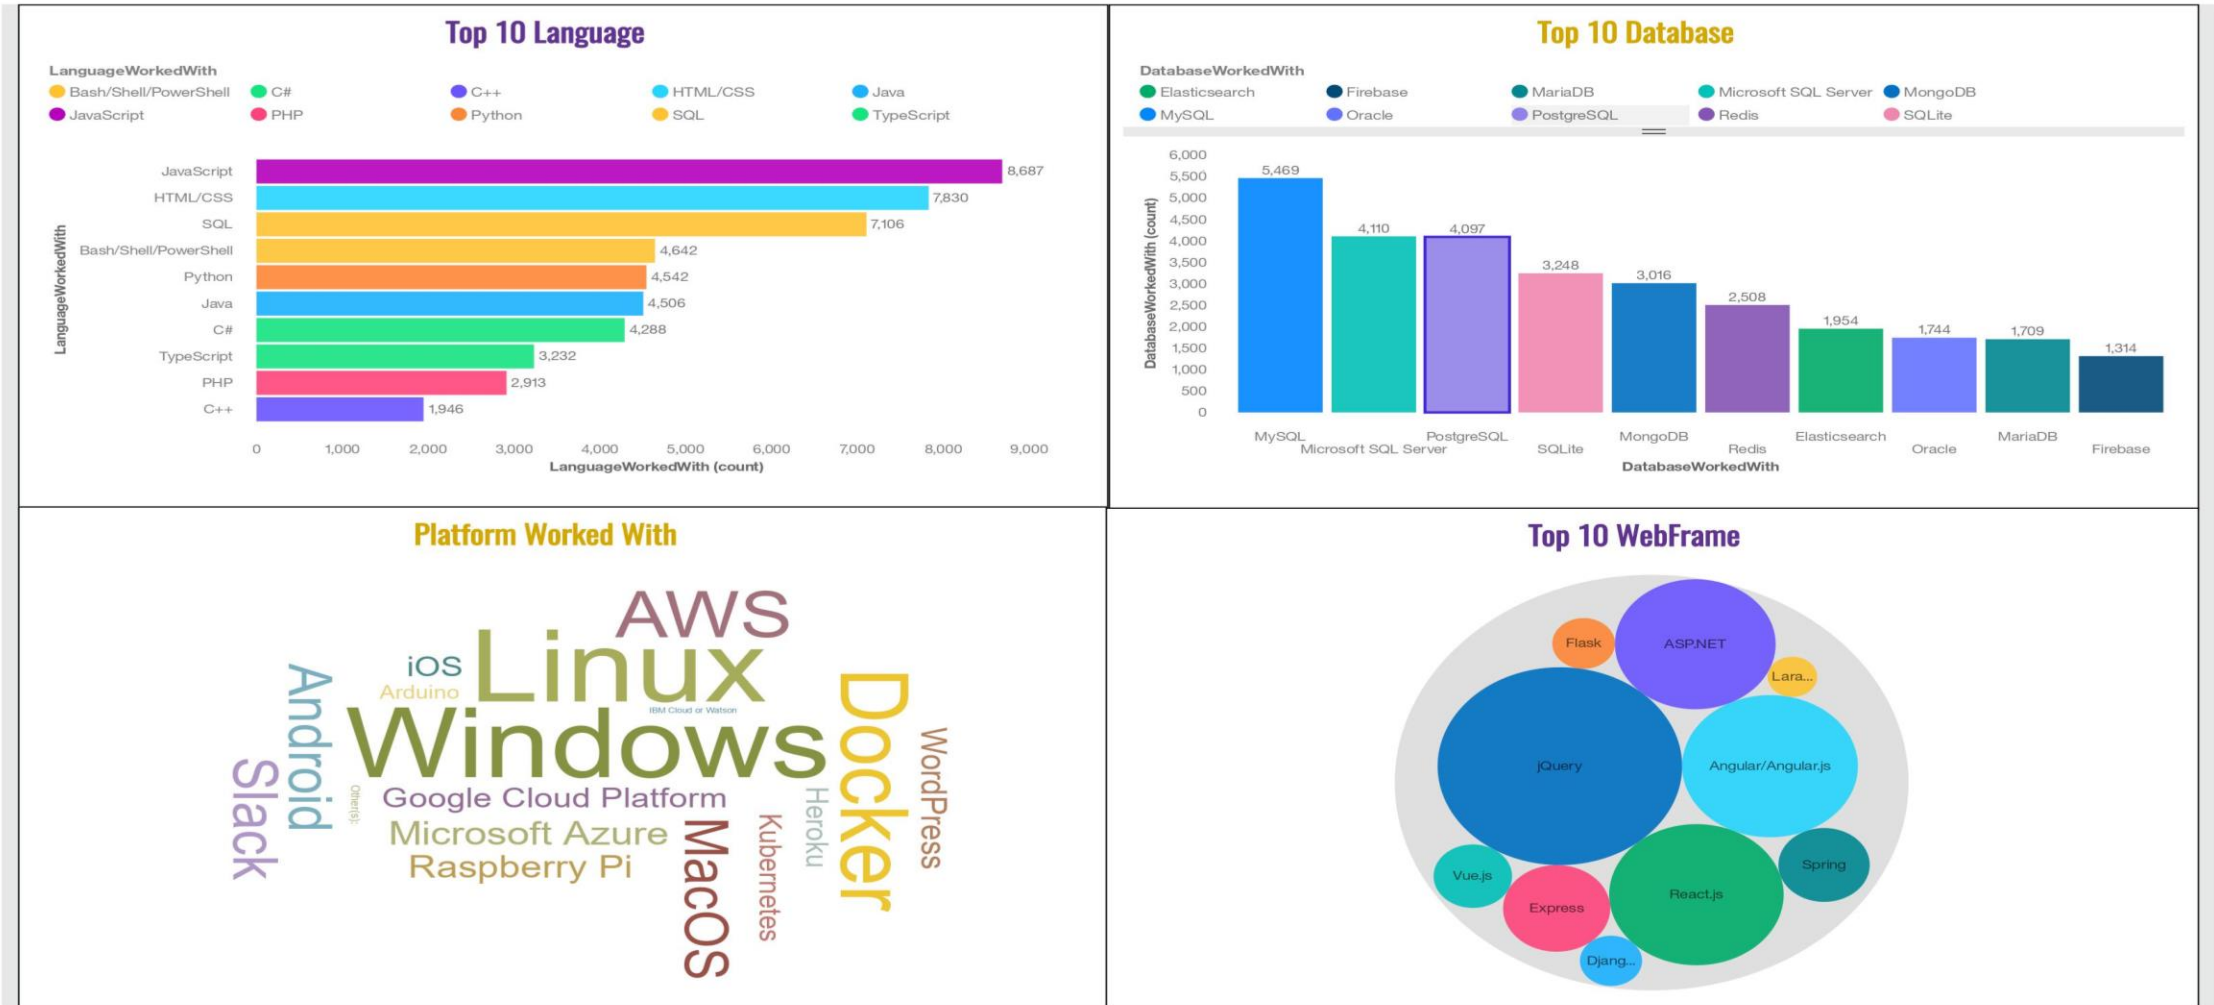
Top 10 Language

LanguageWorkedWith
Bash/Shell/PowerShell
C#
C++
HTML/CSS
Java
JavaScript
PHP
Python
SQL
TypeScript

LanguageWorkedWith

| LanguageWorkedWith | count |
|---|---|
| JavaScript | 8,687 |
| HTML/CSS | 7,830 |
| SQL | 7,106 |
| Bash/Shell/PowerShell | 4,642 |
| Python | 4,542 |
| Java | 4,506 |
| C# | 4,288 |
| TypeScript | 3,232 |
| PHP | 2,913 |
| C++ | 1,946 |

0 1,000 2,000 3,000 4,000 5,000 6,000 7,000 8,000 9,000
LanguageWorkedWith (count)

Top 10 Database

DatabaseWorkedWith
Elasticsearch
Firebase
MariaDB
Microsoft SQL Server
MongoDB
MySQL
Oracle
PostgreSQL
Redis
SQLite

DatabaseWorkedWith (count)
6,000 5,500 5,000 4,500 4,000 3,500 3,000 2,500 2,000 1,500 1,000 500 0

| DatabaseWorkedWith | count |
|---|---|
| MySQL | 5,469 |
| Microsoft SQL Server | 4,110 |
| PostgreSQL | 4,097 |
| SQLite | 3,248 |
| MongoDB | 3,016 |
| Redis | 2,508 |
| Elasticsearch | 1,954 |
| Oracle | 1,744 |
| MariaDB | 1,709 |
| Firebase | 1,314 |

DatabaseWorkedWith

Platform Worked With

AWS
iOS
Linux
Arduino
IBM Cloud or Watson
Android
Windows
Docker
WordPress
Slack
Others)
Google Cloud Platform
Heroku
Microsoft Azure
Kubernetes
MacOS
Raspberry Pi

Top 10 WebFrame

Flask
ASP.NET
Lara...
jQuery
Angular/Angular.js
Spring
Vue.js
React.js
Express
Djang...